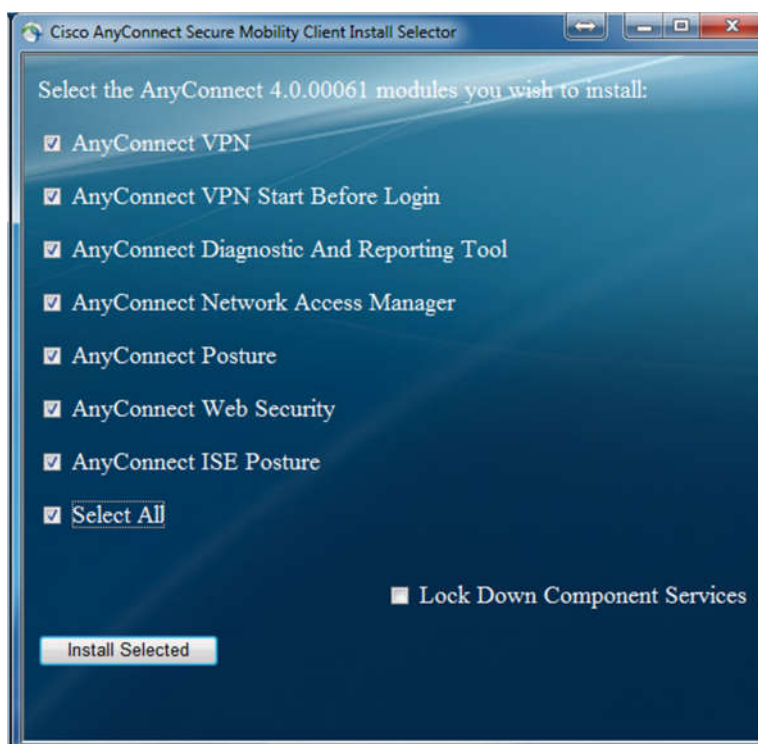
Cisco AnyConnect Secure Mobility Client Install Selector

Select the AnyConnect 4.0.00061 modules you wish to install:

☑ AnyConnect VPN

☑ AnyConnect VPN Start Before Login

☑ AnyConnect Diagnostic And Reporting Tool

☑ AnyConnect Network Access Manager

☑ AnyConnect Posture

☑ AnyConnect Web Security

☑ AnyConnect ISE Posture

☑ Select All

☐ Lock Down Component Services

Install Selected